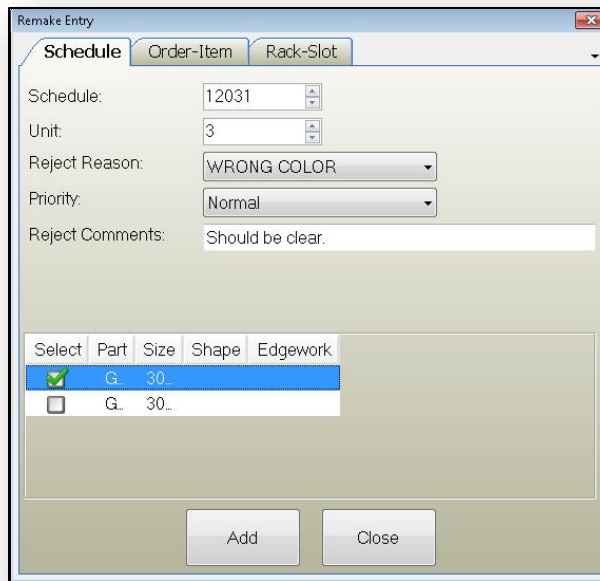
Remake Entry

Schedule | Order-Item | Rack-Slot

Schedule: 12031
Unit: 3
Reject Reason: WRONG COLOR
Priority: Normal
Reject Comments: Should be clear.

| Select | Part | Size | Shape | Edgework |
|---|---|---|---|---|
| ☑ | G.. | 30... | | |
| ☐ | G.. | 30... | | |

Add | Close